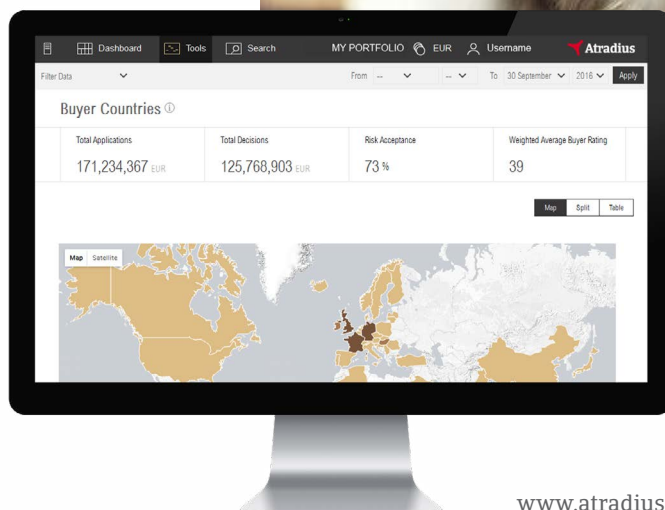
Dashboard Tools Search MY PORTFOLIO EUR Username Atradius

Filter Data From -- -- To 30 September 2018 Apply

Buyer Countries

| Total Applications | Total Decisions | Risk Acceptance | Weighted Average Buyer Rating |
|---|---|---|---|
| 171,234,367 EUR | 125,768,903 EUR | 73 % | 39 |

Map Split Table

Map Satellite

www.atradius